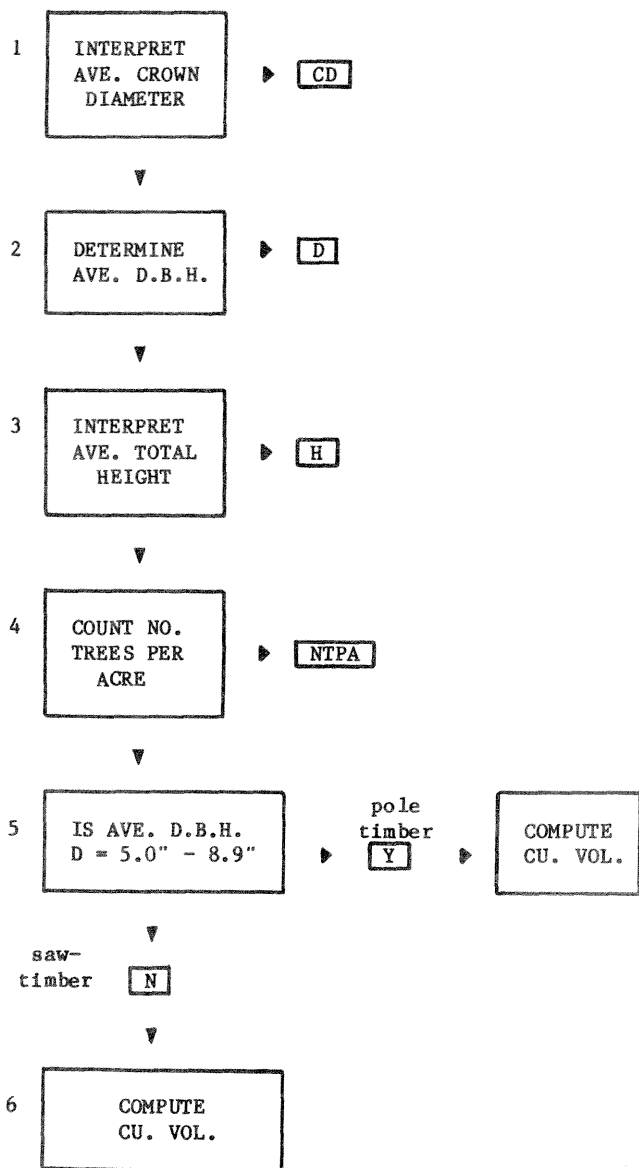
1 INTERPRET AVE. CROWN DIAMETER CD

2 DETERMINE AVE. D.B.H. D

3 INTERPRET AVE. TOTAL HEIGHT H

4 COUNT NO. TREES PER ACRE NTPA

5 IS AVE. D.B.H. D = 5.0" - 8.9"

pole timber Y

COMPUTE CU. VOL.

saw-timber N

6 COMPUTE CU. VOL.